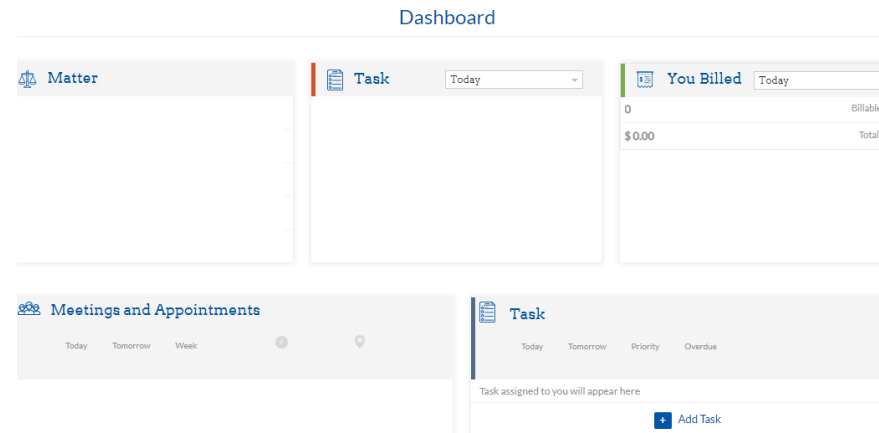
Dashboard

Matter

Task
Today

You Billed
Today

0
Billable

$ 0.00
Total

Meetings and Appointments

Today
Tomorrow
Week

Task

Today
Tomorrow
Priority
Overdue

Task assigned to you will appear here

+ Add Task